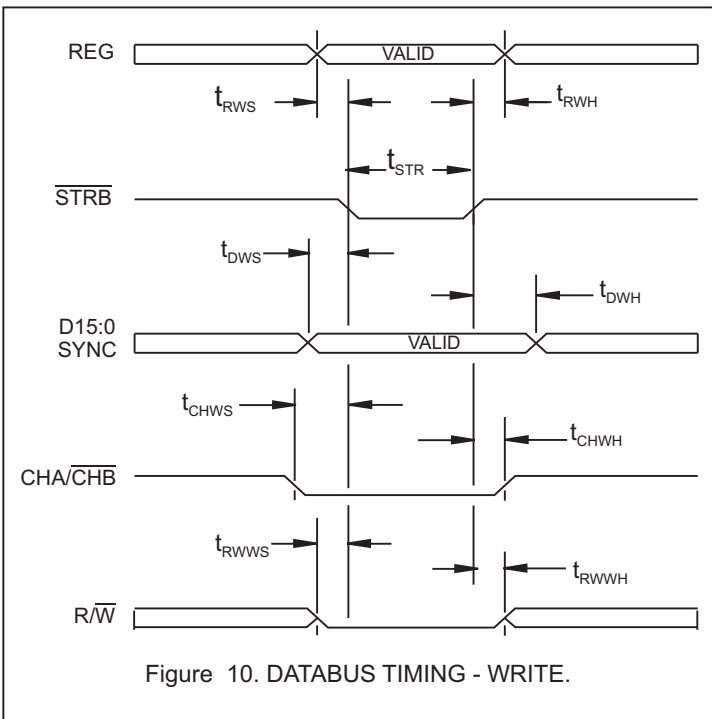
REG

VALID

$t_{RWS}$

$t_{RWH}$

$t_{STR}$

$\overline{STRB}$

$t_{DWS}$

$t_{DWH}$

D15:0
SYNC

VALID

$t_{CHWS}$

$t_{CHWH}$

CHA/$\overline{CHB}$

$t_{RWWS}$

$t_{RWWH}$

R/$\overline{W}$

Figure 10. DATABUS TIMING - WRITE.